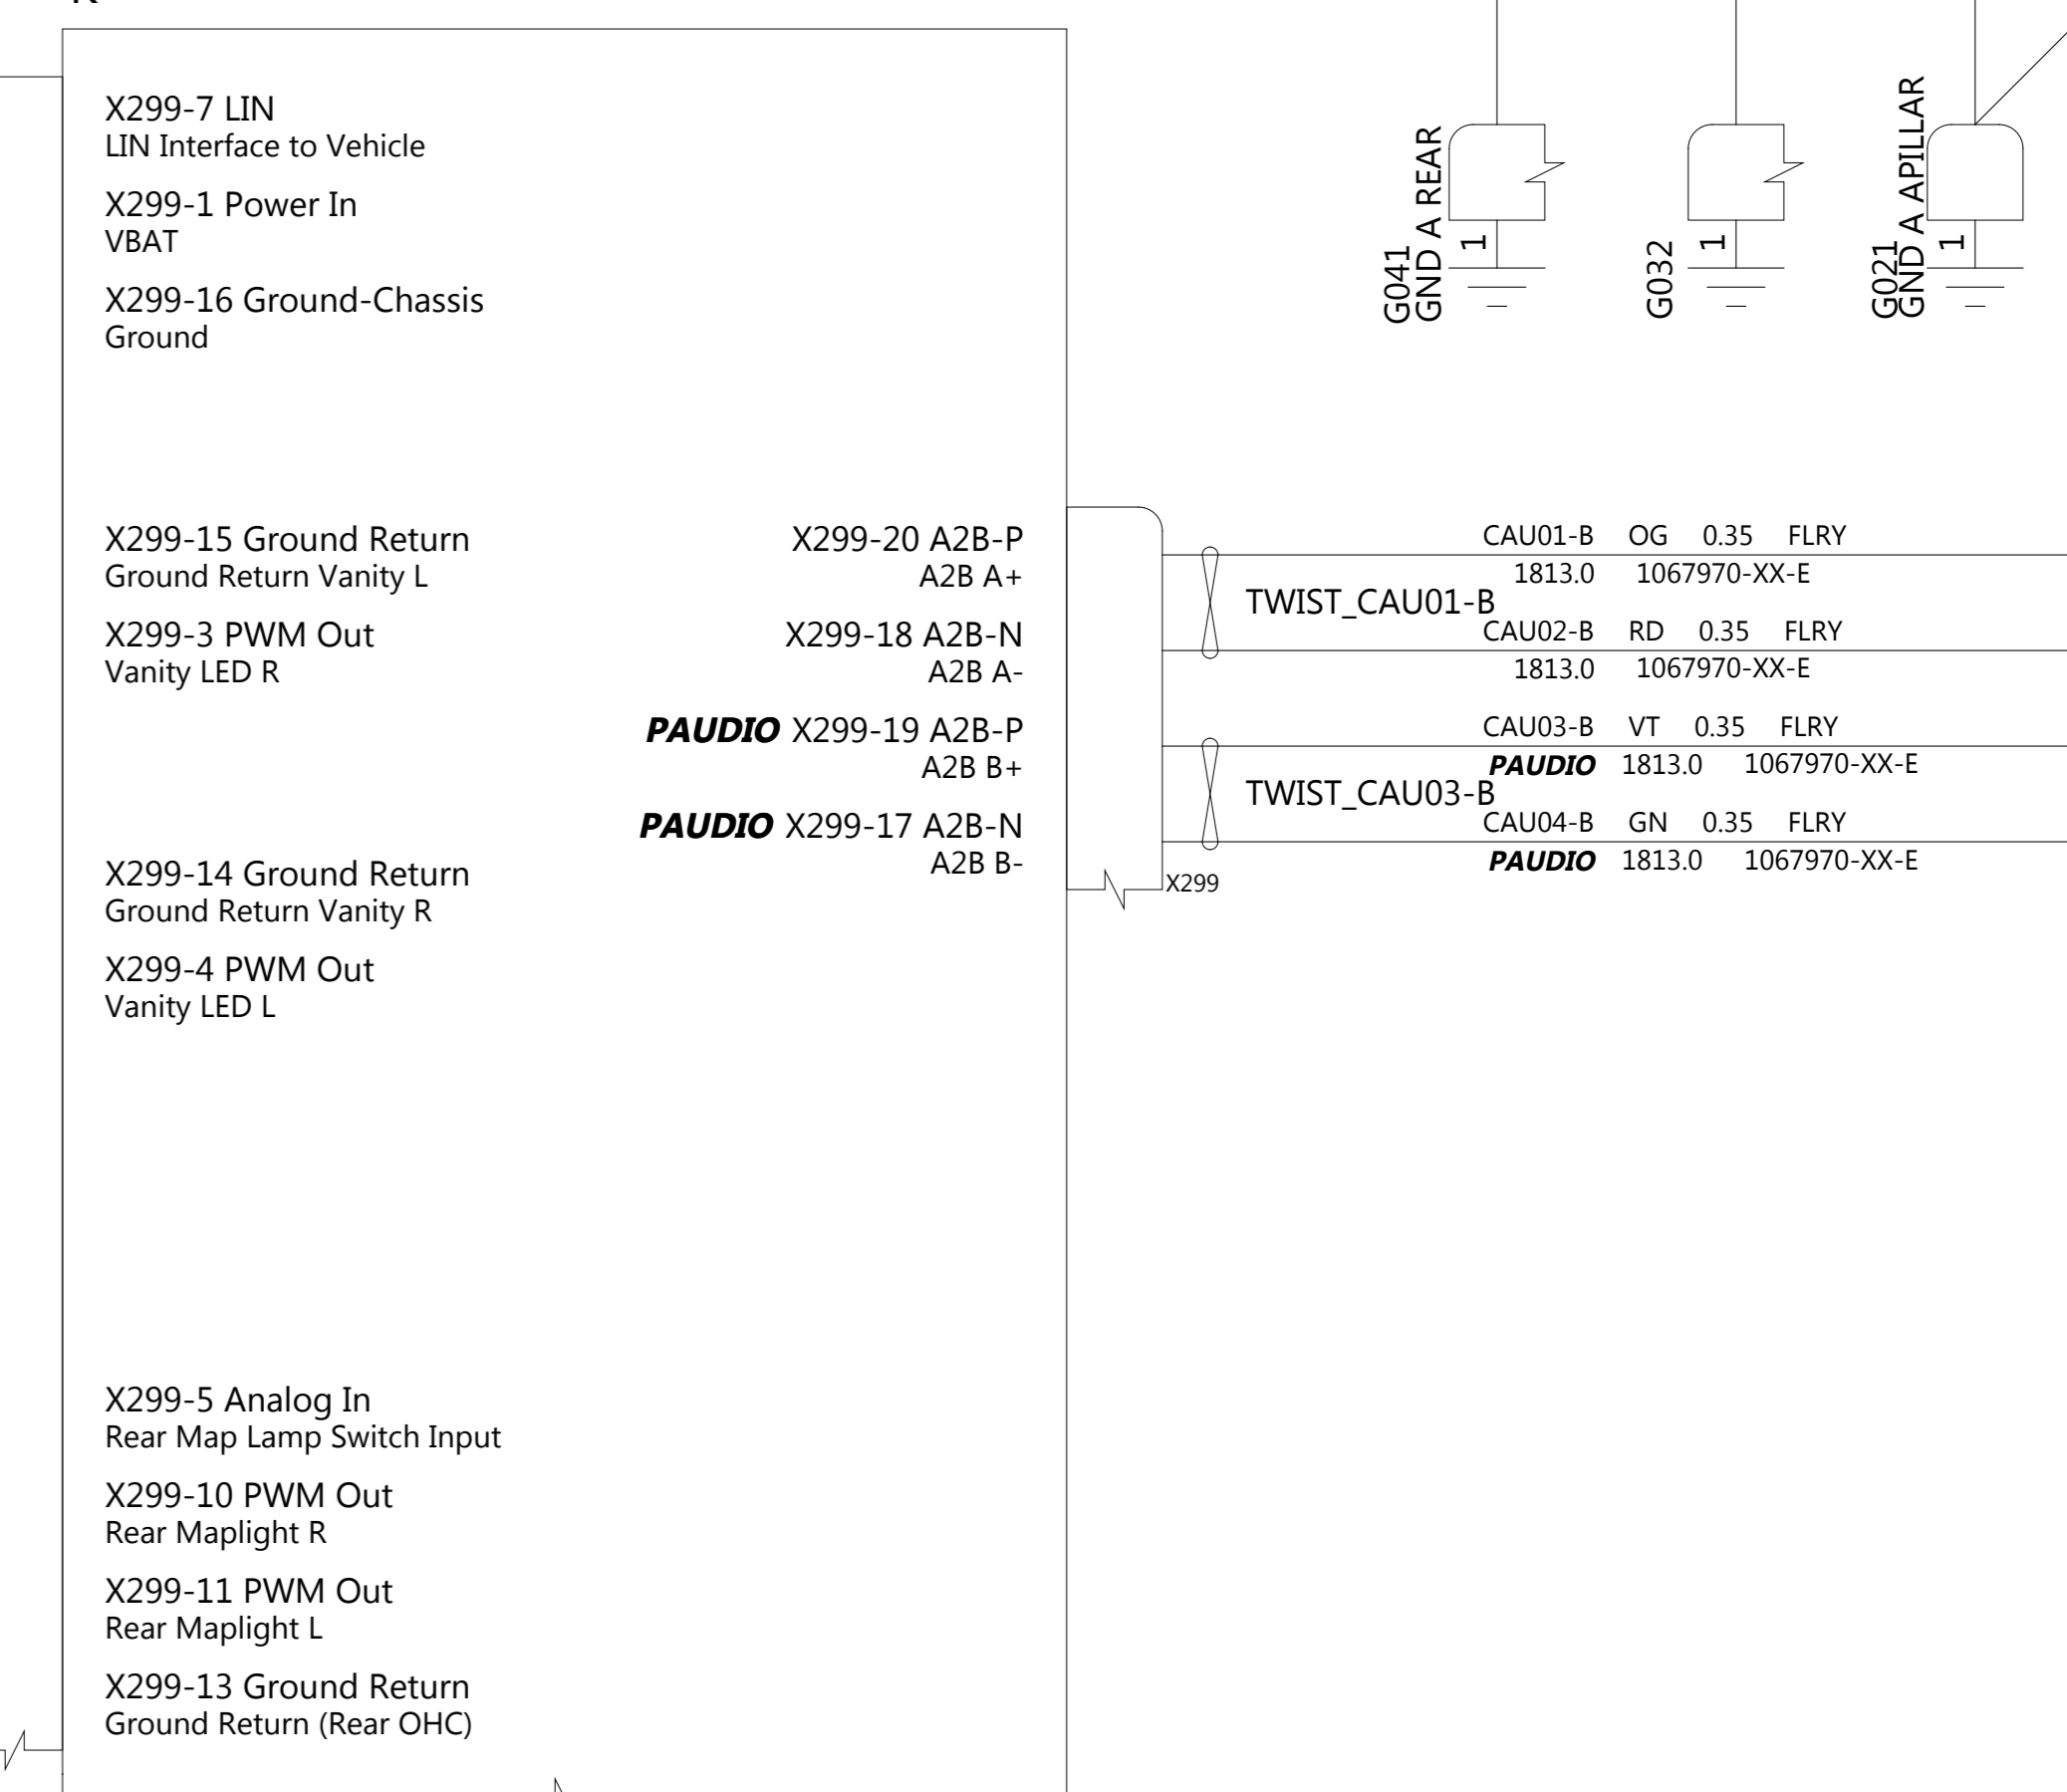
X299-7 LIN
LIN Interface to Vehicle

X299-1 Power In
VBAT

X299-16 Ground-Chassis
Ground

G041
GND A REAR
1

G032
1

G021
GND A APILLAR
1

X299-15 Ground Return
Ground Return Vanity L

X299-20 A2B-P
A2B A+

X299-3 PWM Out
Vanity LED R

X299-18 A2B-N
A2B A-

**PAUDIO** X299-19 A2B-P
A2B B+

**PAUDIO** X299-17 A2B-N
A2B B-

X299-14 Ground Return
Ground Return Vanity R

X299-4 PWM Out
Vanity LED L

CAU01-B OG 0.35 FLRY
1813.0 1067970-XX-E
TWIST_CAU01-B
CAU02-B RD 0.35 FLRY
1813.0 1067970-XX-E

CAU03-B VT 0.35 FLRY
**PAUDIO** 1813.0 1067970-XX-E
TWIST_CAU03-B
CAU04-B GN 0.35 FLRY
**PAUDIO** 1813.0 1067970-XX-E

X299

X299-5 Analog In
Rear Map Lamp Switch Input

X299-10 PWM Out
Rear Maplight R

X299-11 PWM Out
Rear Maplight L

X299-13 Ground Return
Ground Return (Rear OHC)